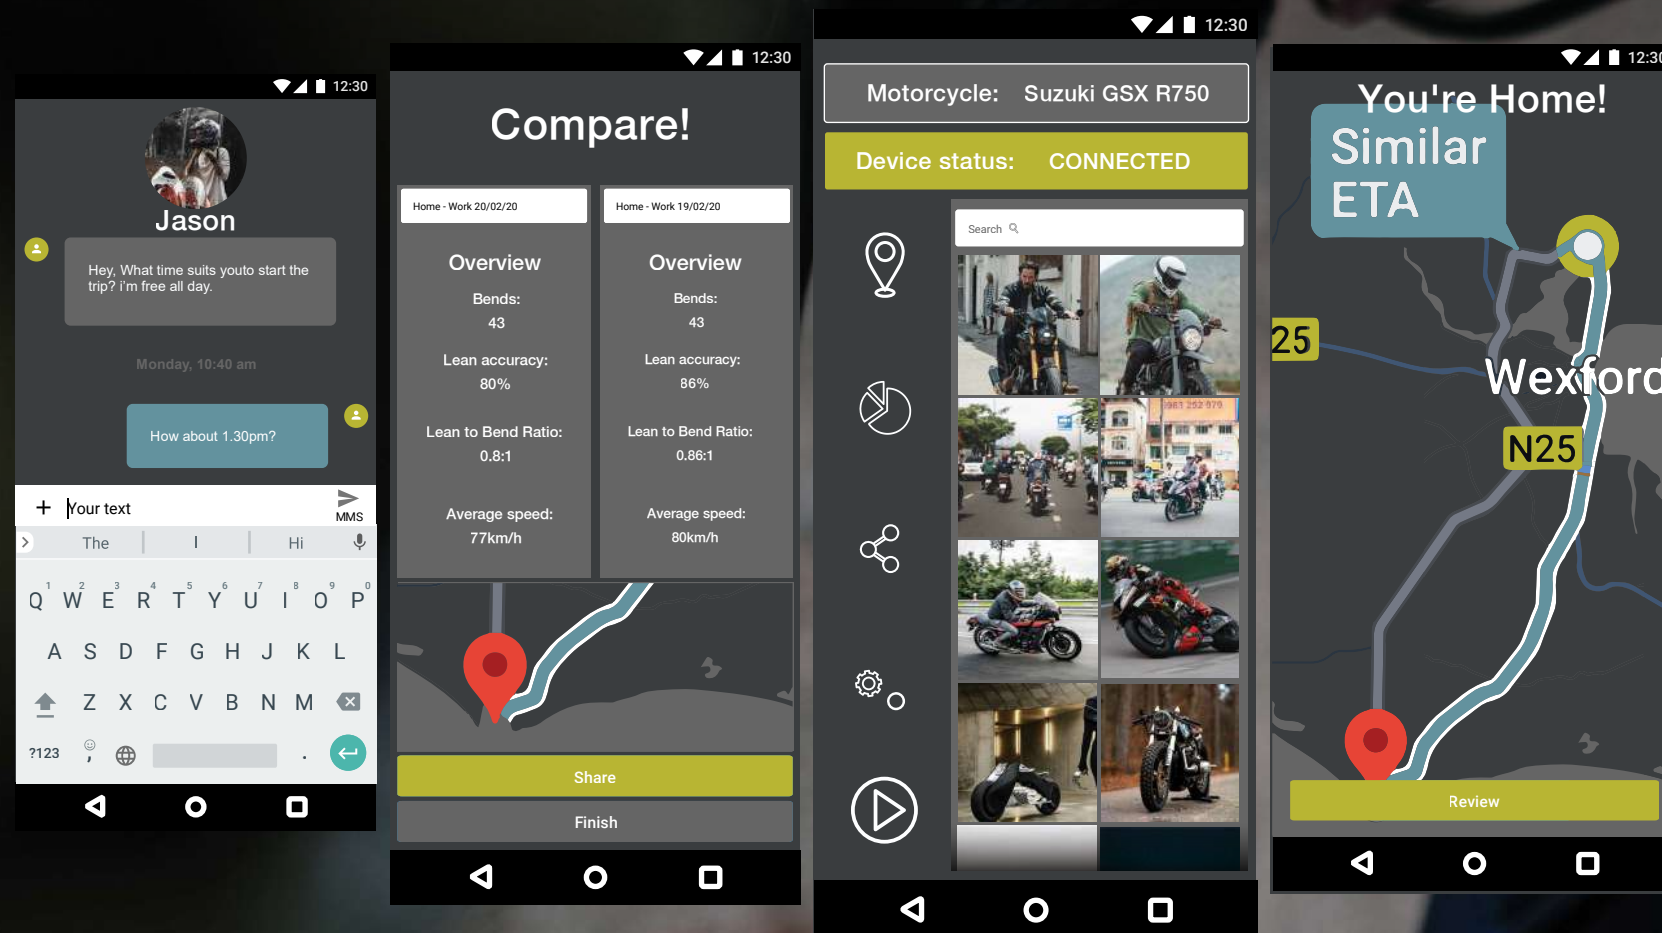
12:30

Jason

Hey, What time suits youto start the trip? i'm free all day.

Monday, 10:40 am

How about 1.30pm?

+ Your text MMS

The I Hi

Q W E R T Y U I O P
A S D F G H J K L
Z X C V B N M
?123 .

12:30

Compare!

Home - Work 20/02/20

Overview

Bends:
43

Lean accuracy:
80%

Lean to Bend Ratio:
0.8:1

Average speed:
77km/h

Home - Work 19/02/20

Overview

Bends:
43

Lean accuracy:
86%

Lean to Bend Ratio:
0.86:1

Average speed:
80km/h

Share

Finish

12:30

Motorcycle: Suzuki GSX R750

Device status: CONNECTED

Search

12:30

You're Home!

Similar ETA

25

Wexford

N25

Review